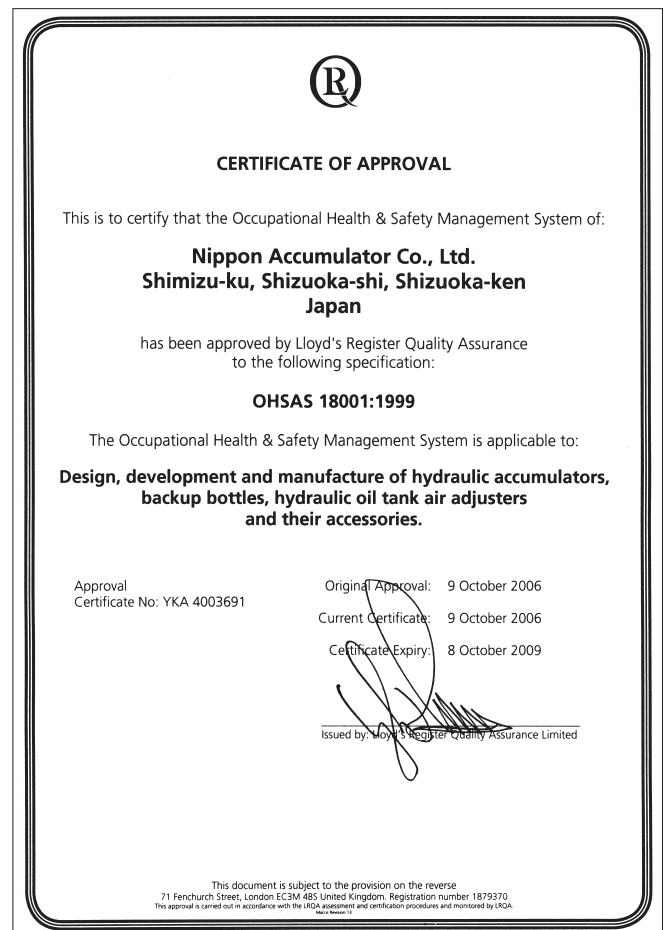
CERTIFICATE OF APPROVAL

This is to certify that the Occupational Health & Safety Management System of:

Nippon Accumulator Co., Ltd.
Shimizu-ku, Shizuoka-shi, Shizuoka-ken
Japan

has been approved by Lloyd's Register Quality Assurance to the following specification:

OHSAS 18001:1999

The Occupational Health & Safety Management System is applicable to:

Design, development and manufacture of hydraulic accumulators, backup bottles, hydraulic oil tank air adjusters and their accessories.

Approval
Certificate No: YKA 4003691

Original Approval: 9 October 2006

Current Certificate: 9 October 2006

Certificate Expiry: 8 October 2009

Issued by: Lloyd's Register Quality Assurance Limited

This document is subject to the provision on the reverse
71 Fenchurch Street, London EC3M 4BS United Kingdom. Registration number 1879370
This approval is carried out in accordance with the LRQA assessment and certification procedures and monitored by LRQA.
Macro Revision 13